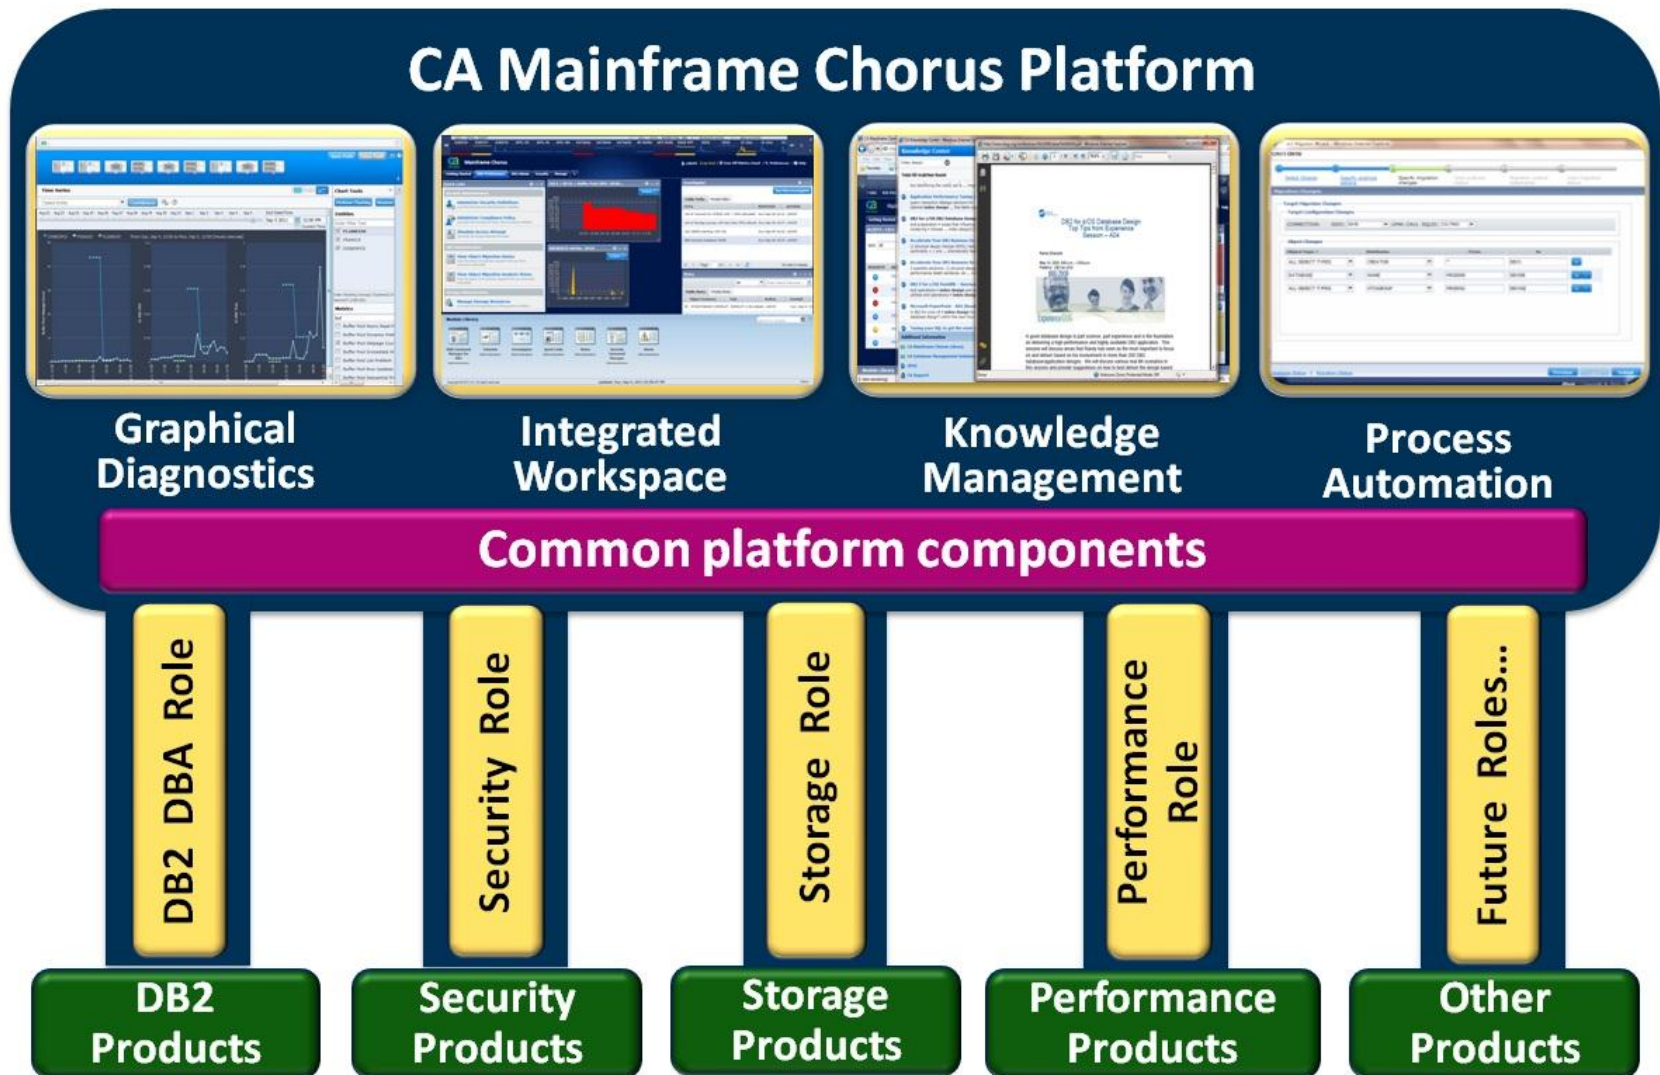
CA Mainframe Chorus Platform

Graphical Diagnostics

Integrated Workspace

Knowledge Management

Process Automation

Common platform components

DB2 DBA Role

Security Role

Storage Role

Performance Role

Future Roles...

DB2 Products

Security Products

Storage Products

Performance Products

Other Products